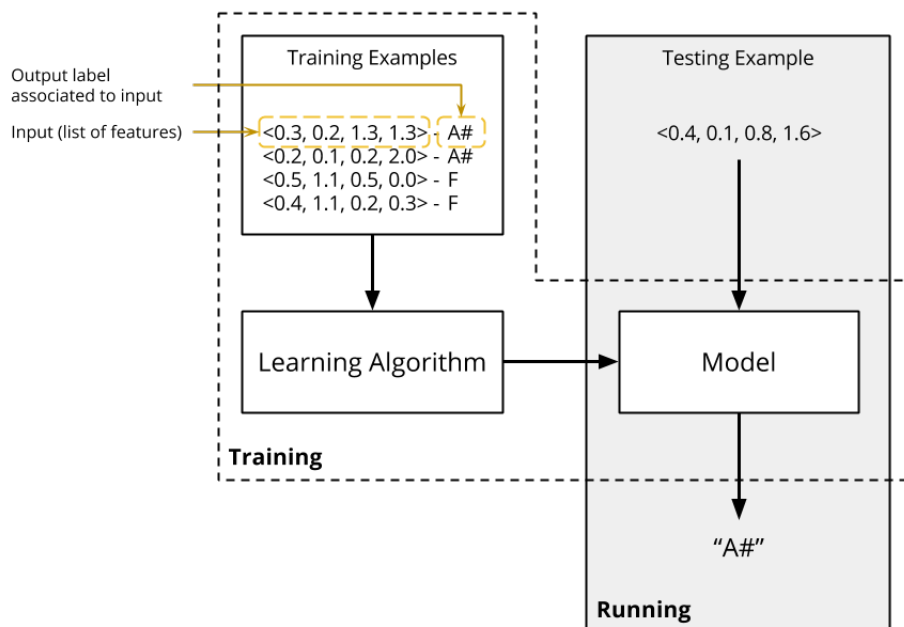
Output label associated to input

Input (list of features)

Training Examples

<0.3, 0.2, 1.3, 1.3> - A#
<0.2, 0.1, 0.2, 2.0> - A#
<0.5, 1.1, 0.5, 0.0> - F
<0.4, 1.1, 0.2, 0.3> - F

Testing Example

<0.4, 0.1, 0.8, 1.6>

Learning Algorithm

Model

Training

"A#"

Running